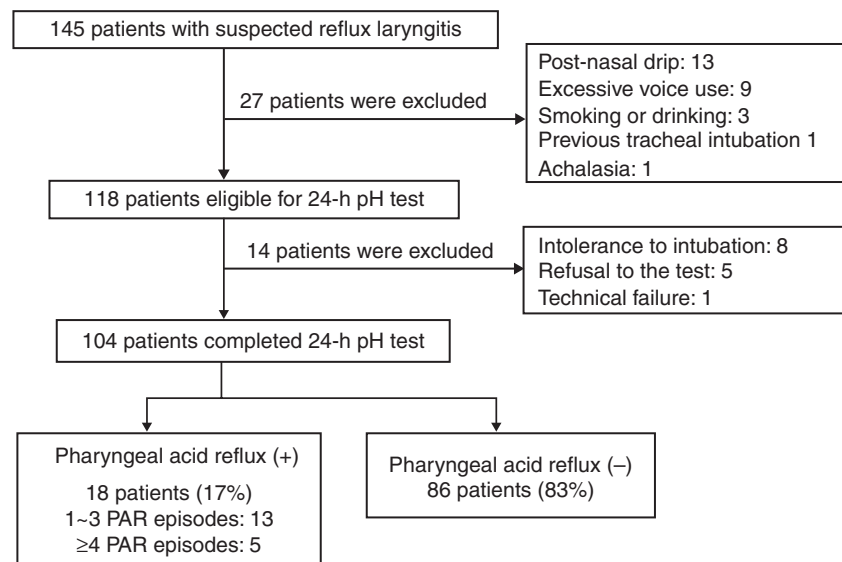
145 patients with suspected reflux laryngitis

27 patients were excluded

Post-nasal drip: 13
Excessive voice use: 9
Smoking or drinking: 3
Previous tracheal intubation 1
Achalasia: 1

118 patients eligible for 24-h pH test

14 patients were excluded

Intolerance to intubation: 8
Refusal to the test: 5
Technical failure: 1

104 patients completed 24-h pH test

Pharyngeal acid reflux (+)
18 patients (17%)
1~3 PAR episodes: 13
$\geq$4 PAR episodes: 5

Pharyngeal acid reflux (–)
86 patients (83%)